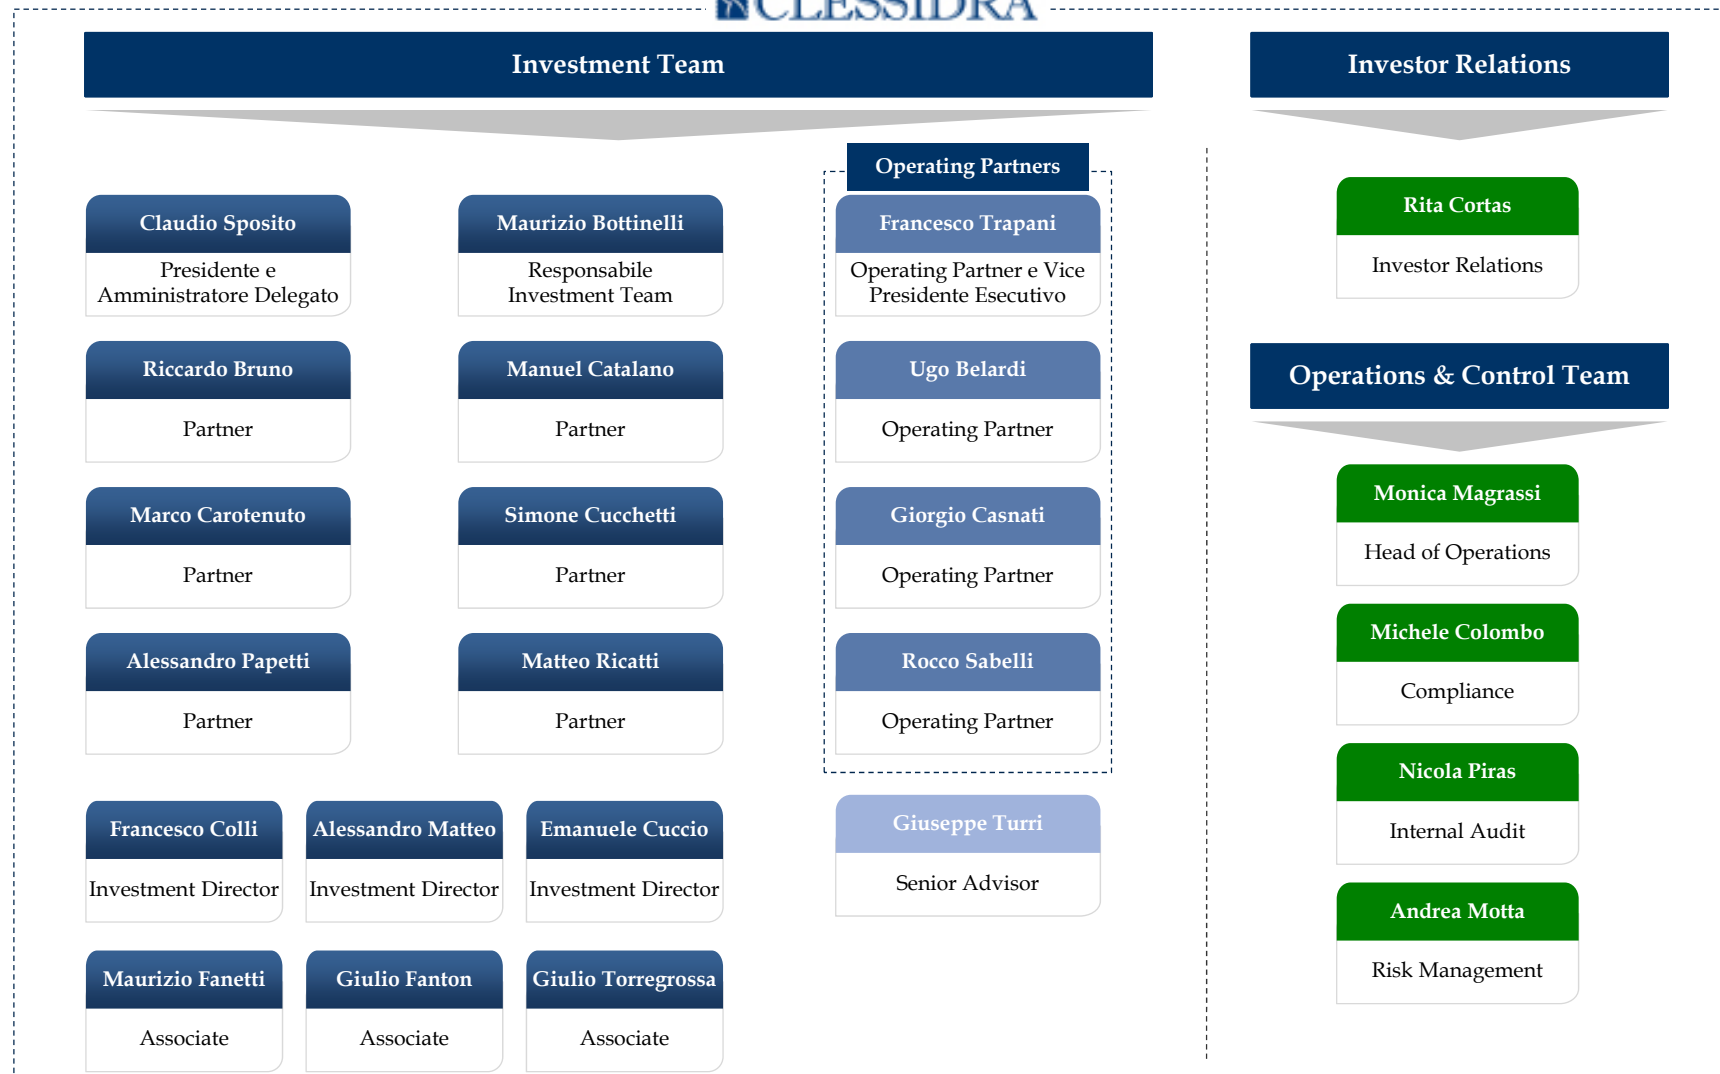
CLESSIDRA

Investment Team

Investor Relations

Operating Partners

Claudio Sposito
Presidente e Amministratore Delegato

Maurizio Bottinelli
Responsabile Investment Team

Francesco Trapani
Operating Partner e Vice Presidente Esecutivo

Rita Cortas
Investor Relations

Riccardo Bruno
Partner

Manuel Catalano
Partner

Ugo Belardi
Operating Partner

Operations & Control Team

Marco Carotenuto
Partner

Simone Cucchetti
Partner

Giorgio Casnati
Operating Partner

Monica Magrassi
Head of Operations

Alessandro Papetti
Partner

Matteo Ricatti
Partner

Rocco Sabelli
Operating Partner

Michele Colombo
Compliance

Nicola Piras
Internal Audit

Francesco Colli
Investment Director

Alessandro Matteo
Investment Director

Emanuele Cuccio
Investment Director

Giuseppe Turri
Senior Advisor

Andrea Motta
Risk Management

Maurizio Fanetti
Associate

Giulio Fanton
Associate

Giulio Torregrossa
Associate